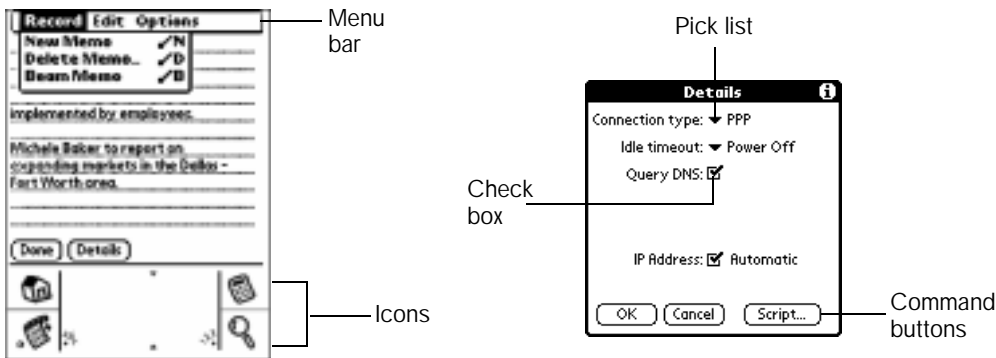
Record Edit Options
New Memo ✓N
Delete Memo... ✓D
Beam Memo ✓B

Menu bar

implemented by employees.

Michele Baker to report on expanding markets in the Dallas - Fort Worth area.

Done
Details

Icons

Pick list

Details

Connection type: ▾ PPP
Idle timeout: ▾ Power Off
Query DNS: ☑

Check box

IP Address: ☑ Automatic

OK
Cancel
Script...

Command buttons